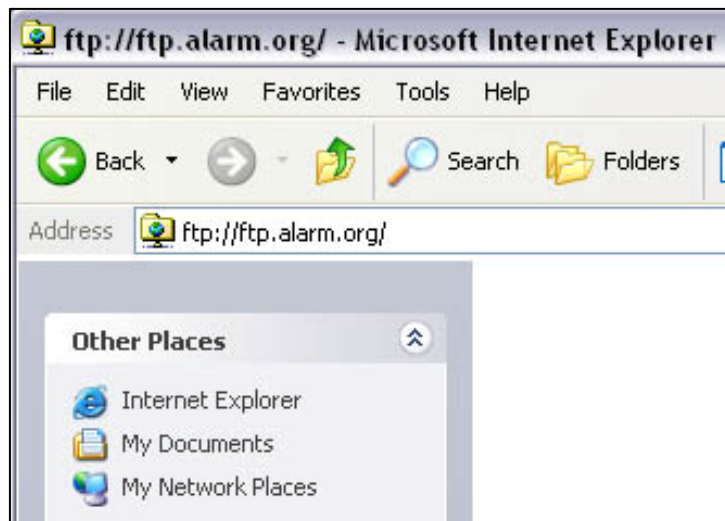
ftp://ftp.alarm.org/ - Microsoft Internet Explorer

File Edit View Favorites Tools Help

Back Search Folders

Address ftp://ftp.alarm.org/

Other Places

Internet Explorer
My Documents
My Network Places